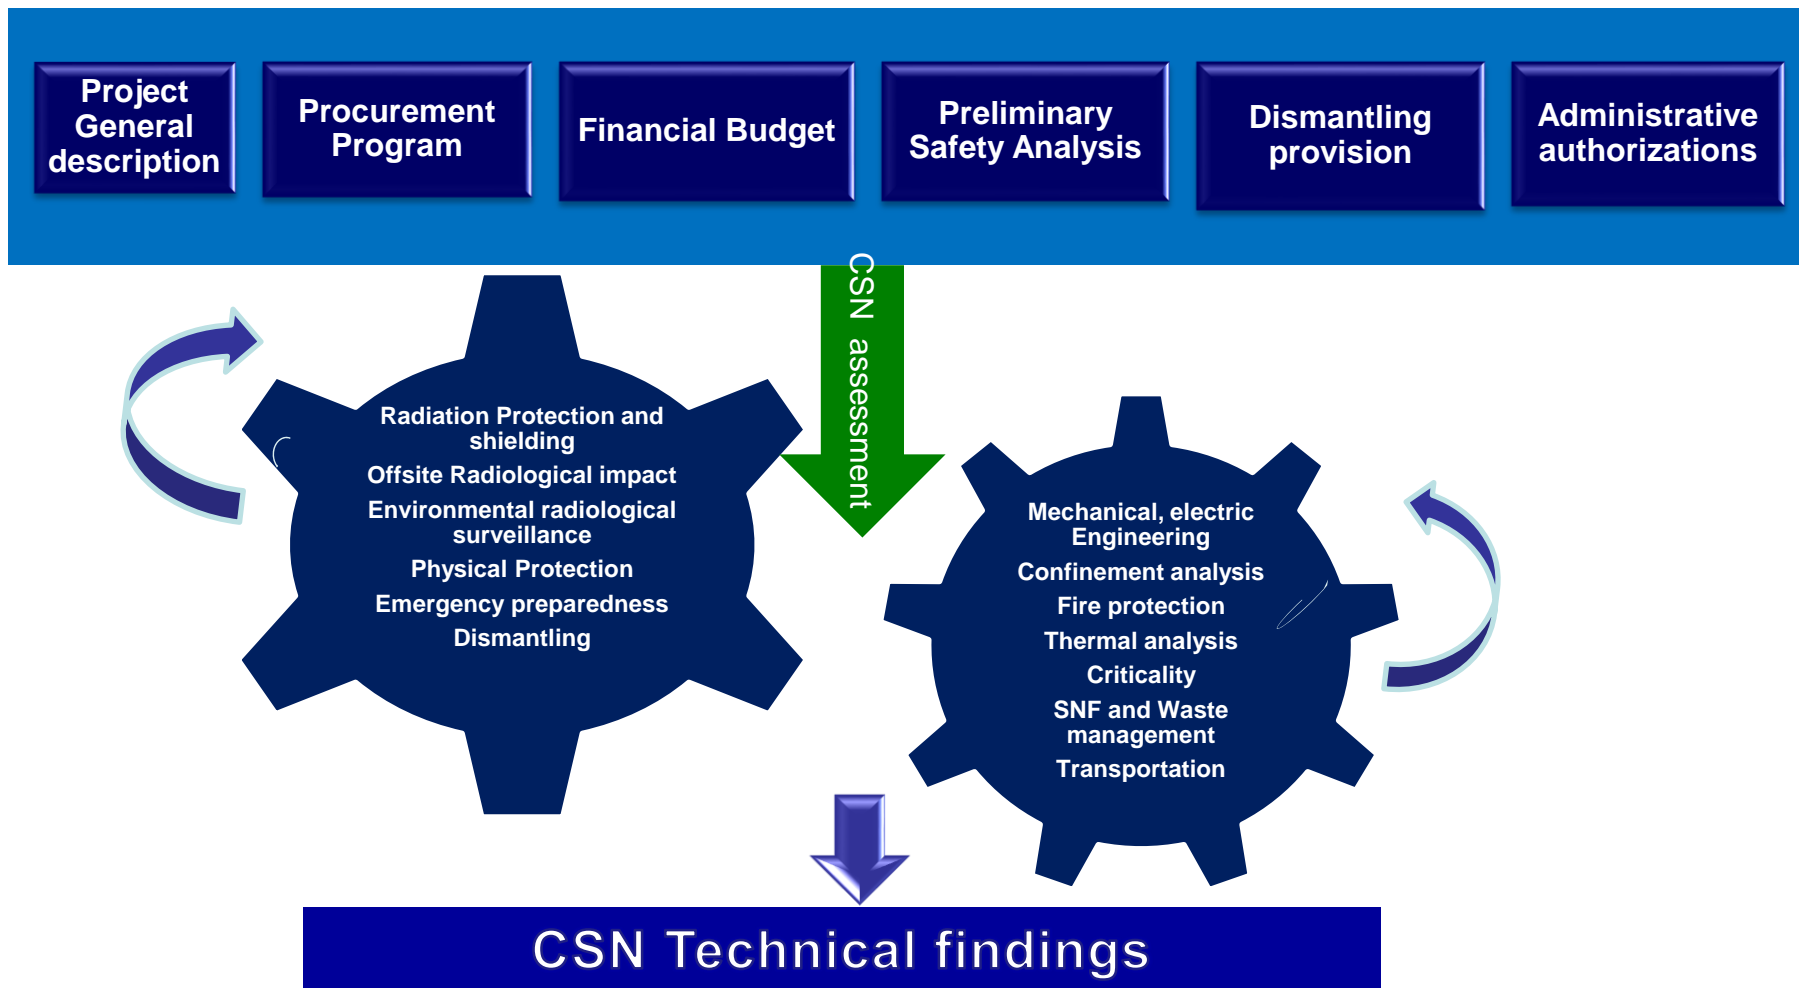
Project General description

Procurement Program

Financial Budget

Preliminary Safety Analysis

Dismantling provision

Administrative authorizations

CSN assessment

Radiation Protection and shielding
Offsite Radiological impact
Environmental radiological surveillance
Physical Protection
Emergency preparedness
Dismantling

Mechanical, electric Engineering
Confinement analysis
Fire protection
Thermal analysis
Criticality
SNF and Waste management
Transportation

CSN Technical findings